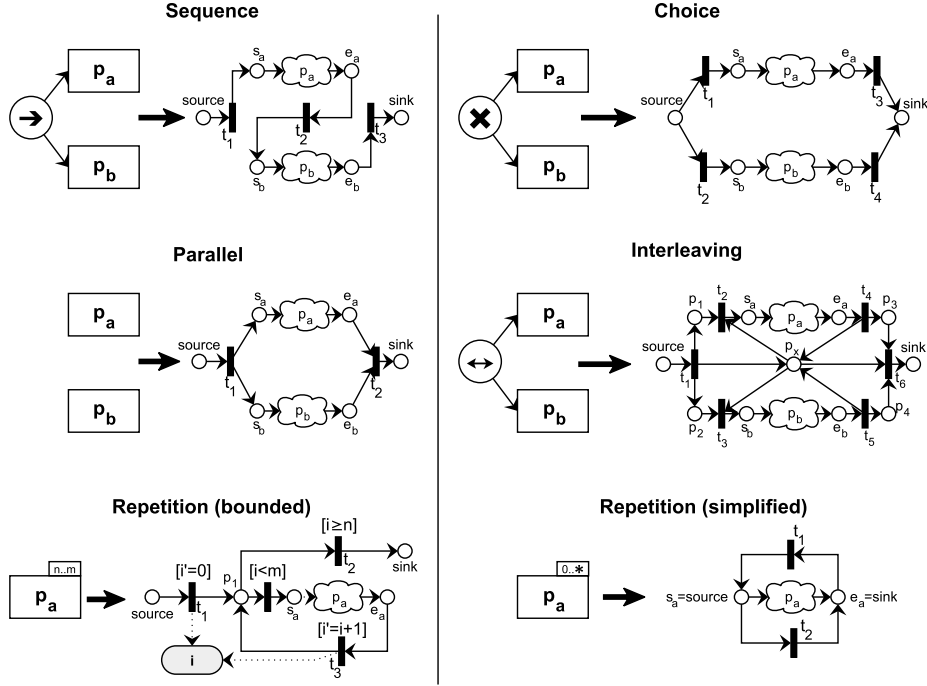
Sequence

$p_a$
$p_b$

source $t_1$ $s_a$ $p_a$ $e_a$ $t_2$ $t_3$ sink $s_b$ $p_b$ $e_b$

Choice

$p_a$
$p_b$

source $t_1$ $s_a$ $p_a$ $e_a$ $t_3$ sink $t_2$ $s_b$ $p_b$ $e_b$ $t_4$

Parallel

$p_a$
$p_b$

source $t_1$ $s_a$ $p_a$ $e_a$ sink $t_2$ $s_b$ $p_b$ $e_b$

Interleaving

$p_a$
$p_b$

$p_1$ $t_2$ $s_a$ $p_a$ $e_a$ $t_4$ $p_3$ source $p_x$ sink $t_1$ $t_6$ $p_2$ $t_3$ $s_b$ $p_b$ $e_b$ $t_5$ $p_4$

Repetition (bounded)

n..m
$p_a$

[i'=0] source $t_1$ $p_1$ [i<m] $s_a$ $p_a$ $e_a$ [i≥n] $t_2$ sink [i'=i+1] $t_3$ i

Repetition (simplified)

0..*
$p_a$

$t_1$ $s_a$=source $p_a$ $e_a$=sink $t_2$